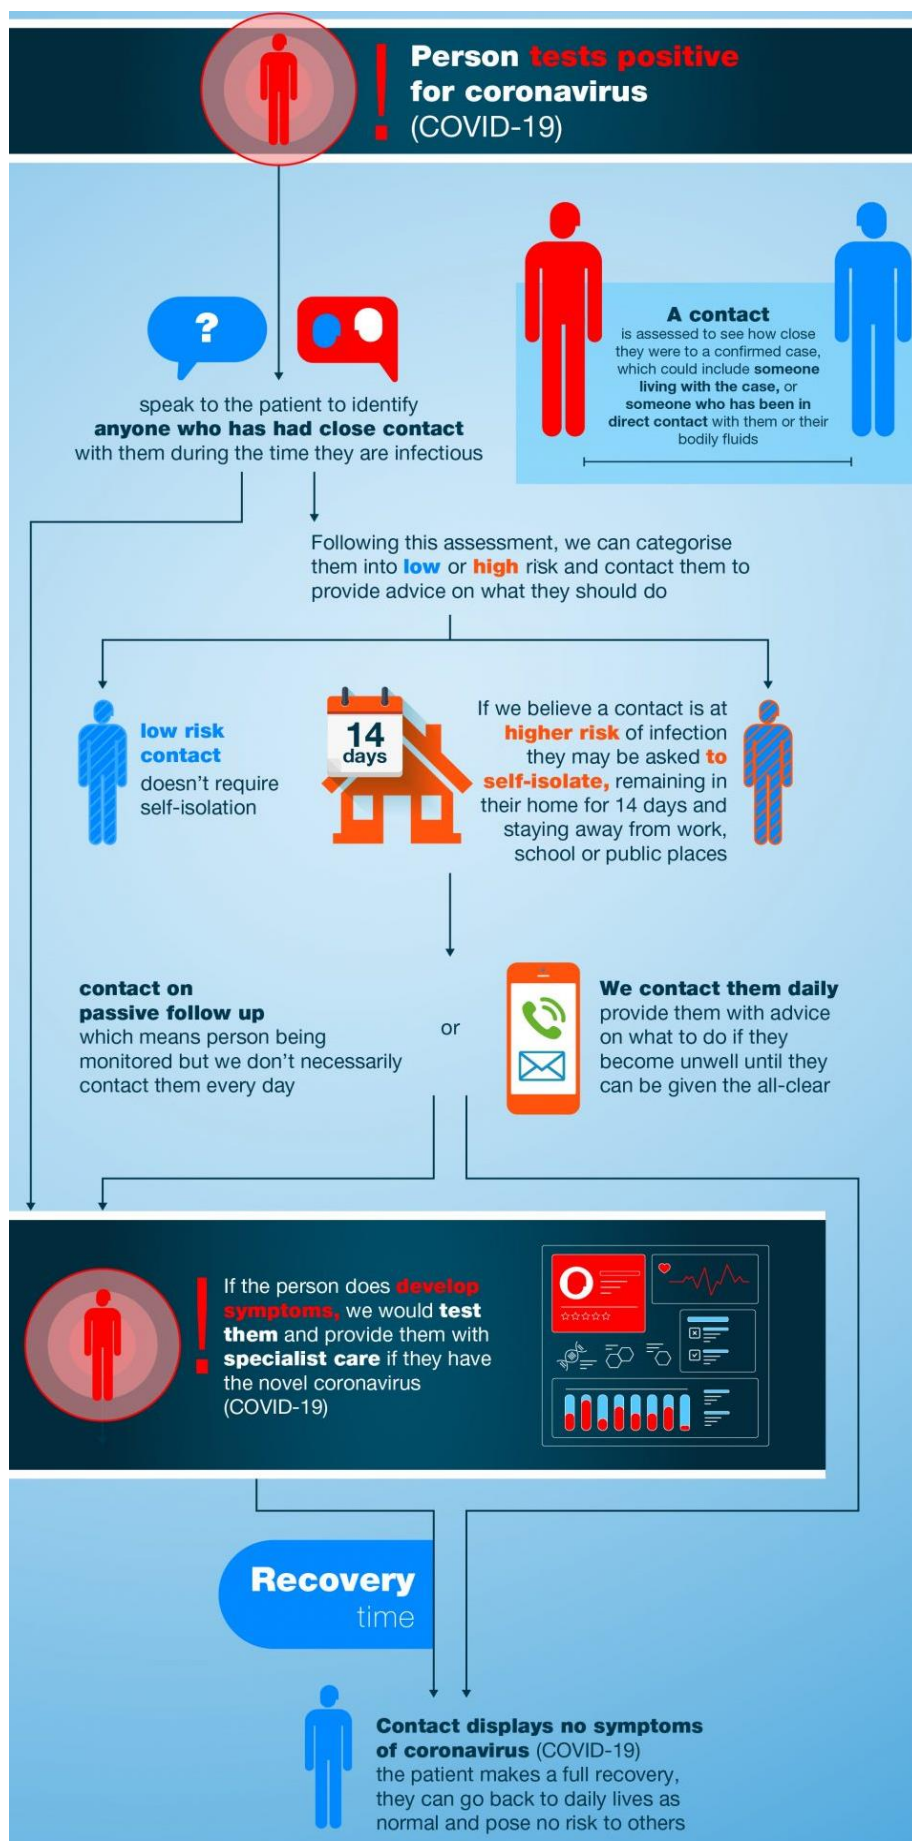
Person tests positive for coronavirus (COVID-19)

?

speak to the patient to identify anyone who has had close contact with them during the time they are infectious

A contact is assessed to see how close they were to a confirmed case, which could include someone living with the case, or someone who has been in direct contact with them or their bodily fluids

Following this assessment, we can categorise them into low or high risk and contact them to provide advice on what they should do

low risk contact doesn't require self-isolation

14 days

If we believe a contact is at higher risk of infection they may be asked to self-isolate, remaining in their home for 14 days and staying away from work, school or public places

contact on passive follow up which means person being monitored but we don't necessarily contact them every day

or

We contact them daily provide them with advice on what to do if they become unwell until they can be given the all-clear

If the person does develop symptoms, we would test them and provide them with specialist care if they have the novel coronavirus (COVID-19)

Recovery time

Contact displays no symptoms of coronavirus (COVID-19) the patient makes a full recovery, they can go back to daily lives as normal and pose no risk to others